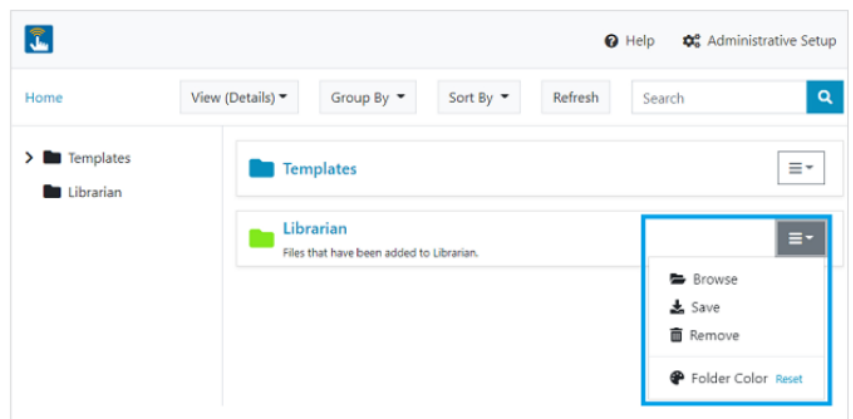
Help Administrative Setup

Home View (Details) Group By Sort By Refresh Search

Templates
Librarian

Templates

Librarian
Files that have been added to Librarian.

Browse
Save
Remove
Folder Color Reset